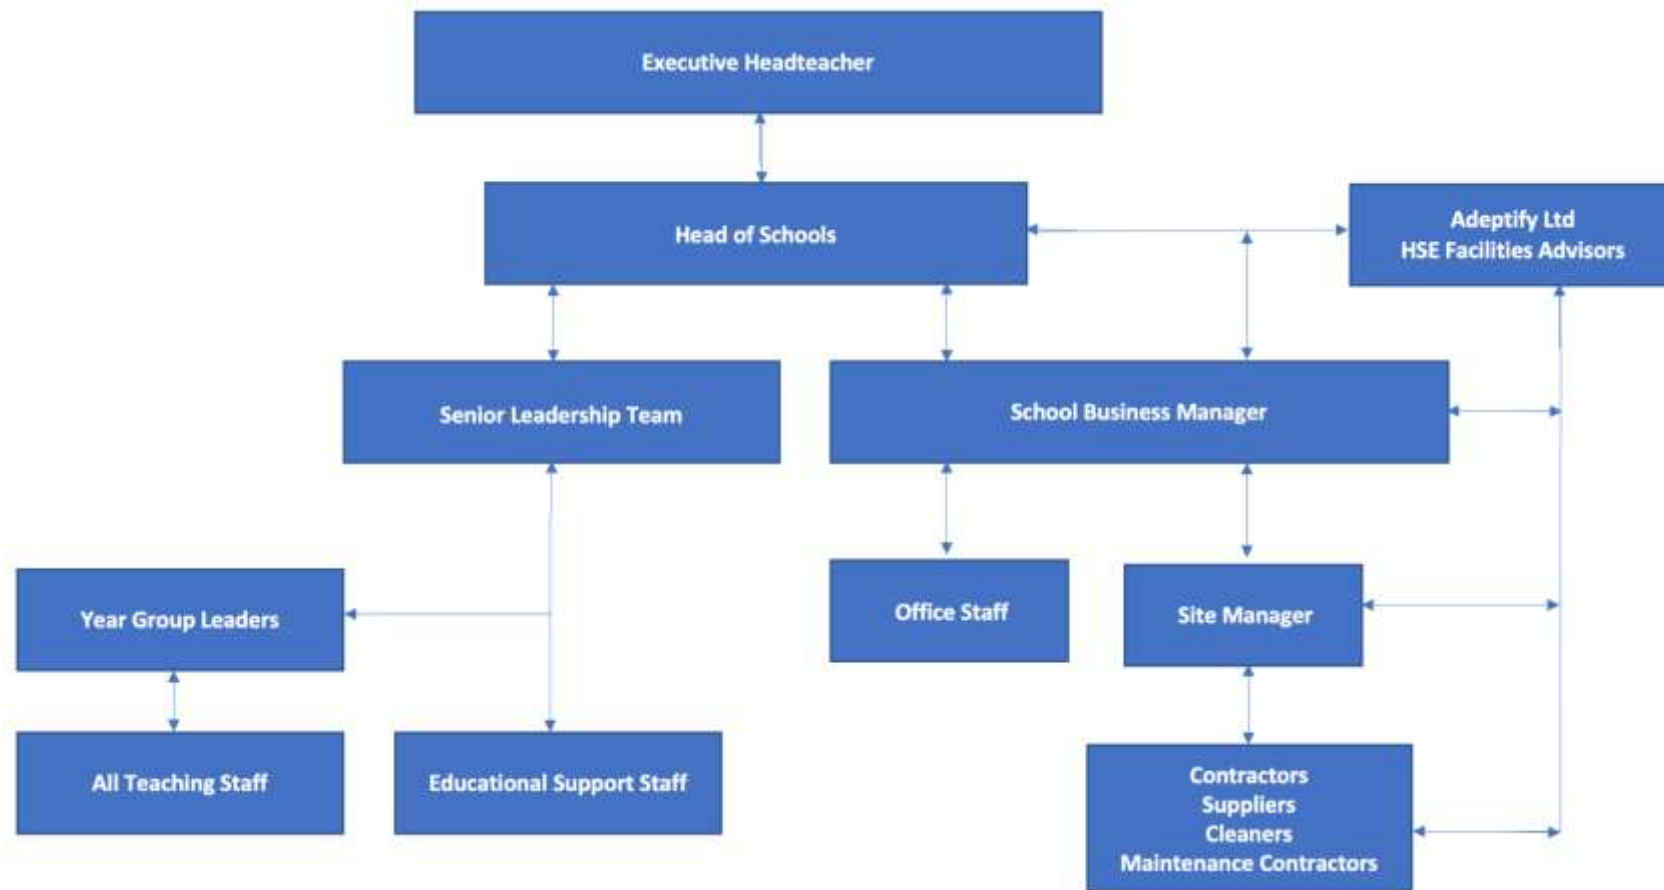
Executive Headteacher

Head of Schools

Adeptify Ltd
HSE Facilities Advisors

Senior Leadership Team

School Business Manager

Year Group Leaders

Office Staff

Site Manager

All Teaching Staff

Educational Support Staff

Contractors
Suppliers
Cleaners
Maintenance Contractors